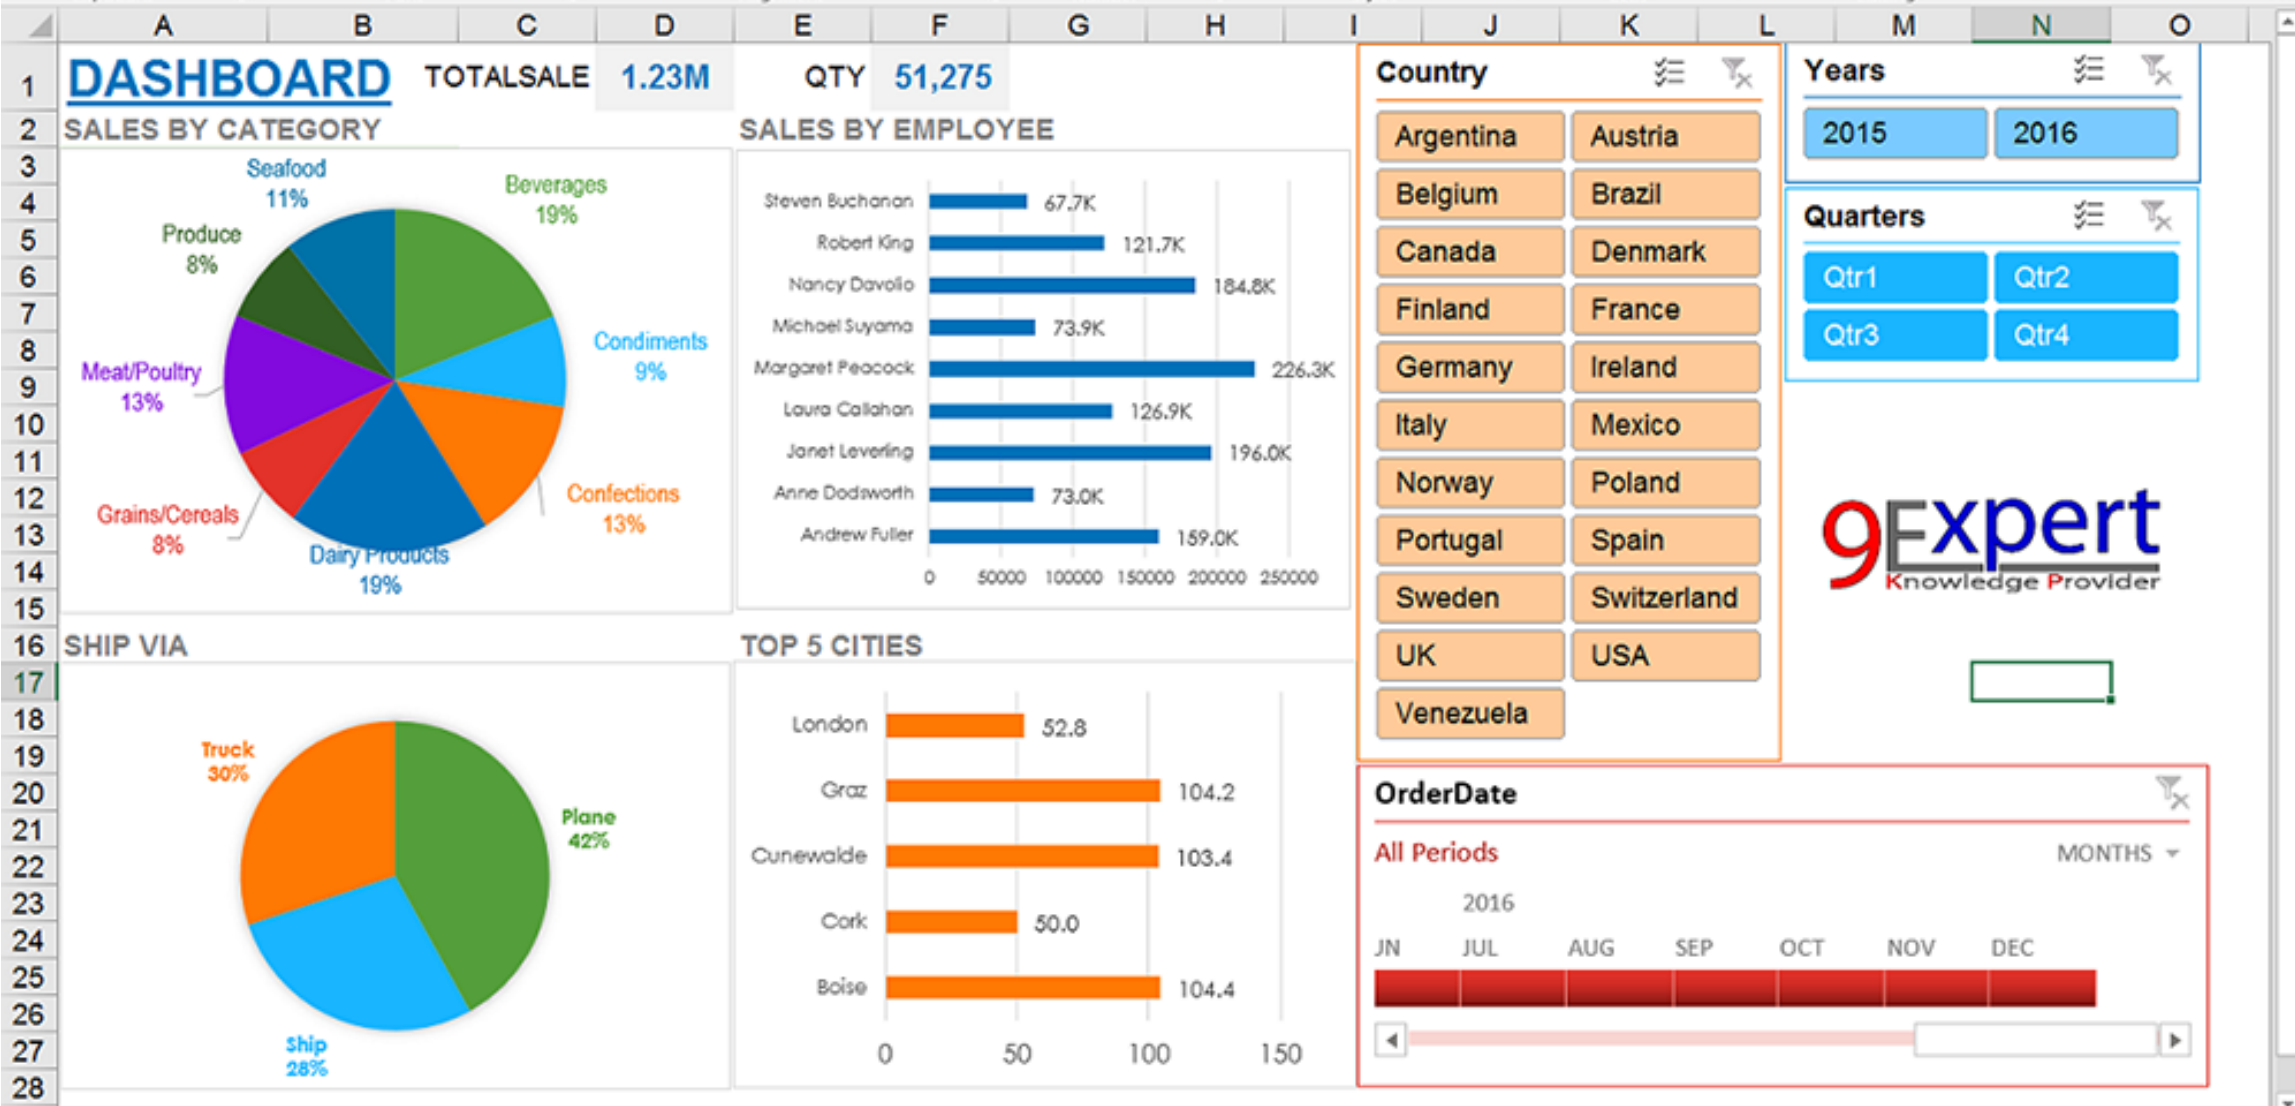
A B C D E F G H I J K L M N O

1 DASHBOARD TOTALSALE 1.23M QTY 51,275

2 SALES BY CATEGORY

SALES BY EMPLOYEE

Seafood 11%
Beverages 19%
Produce 8%
Condiments 9%
Meat/Poultry 13%
Confections 13%
Grains/Cereals 8%
Dairy Products 19%

Steven Buchanan 67.7K
Robert King 121.7K
Nancy Davolio 184.8K
Michael Suyama 73.9K
Margaret Peacock 226.3K
Laura Callahan 126.9K
Janet Leverling 196.0K
Anne Dodsworth 73.0K
Andrew Fuller 159.0K
0 50000 100000 150000 200000 250000

Country
Argentina Austria
Belgium Brazil
Canada Denmark
Finland France
Germany Ireland
Italy Mexico
Norway Poland
Portugal Spain
Sweden Switzerland
UK USA
Venezuela

Years
2015 2016

Quarters
Qtr1 Qtr2
Qtr3 Qtr4

9Expert
Knowledge Provider

SHIP VIA

TOP 5 CITIES

Truck 30%
Plane 42%
Ship 28%

London 52.8
Graz 104.2
Cunewalde 103.4
Cork 50.0
Boise 104.4
0 50 100 150

OrderDate
All Periods MONTHS
2016
JN JUL AUG SEP OCT NOV DEC

3 4 5 6 7 8 9 10 11 12 13 14 15 16 17 18 19 20 21 22 23 24 25 26 27 28